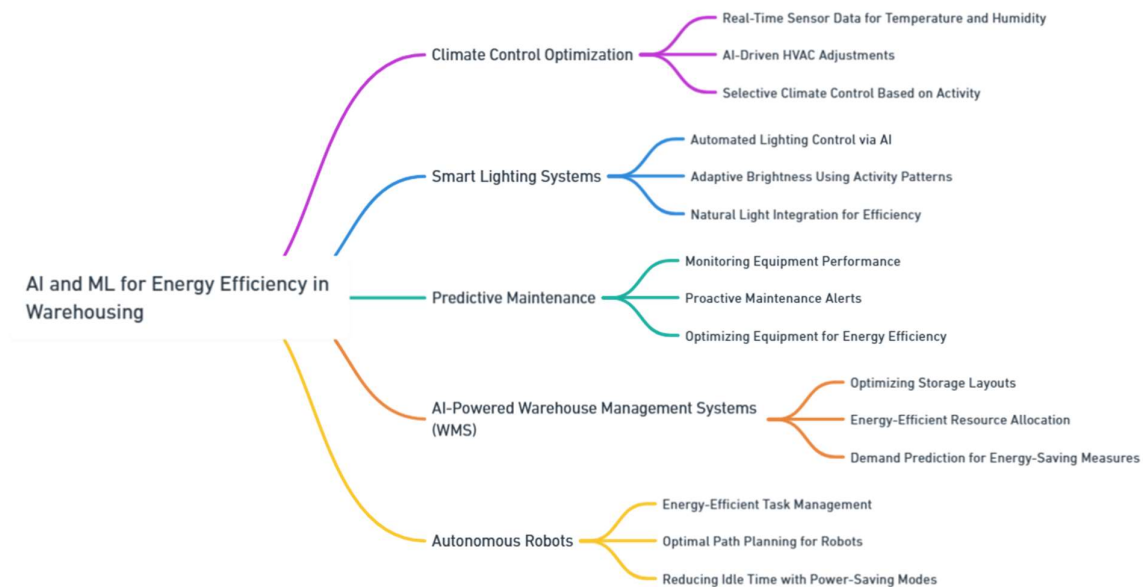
AI and ML for Energy Efficiency in Warehousing

Climate Control Optimization

Real-Time Sensor Data for Temperature and Humidity

AI-Driven HVAC Adjustments

Selective Climate Control Based on Activity

Smart Lighting Systems

Automated Lighting Control via AI

Adaptive Brightness Using Activity Patterns

Natural Light Integration for Efficiency

Predictive Maintenance

Monitoring Equipment Performance

Proactive Maintenance Alerts

Optimizing Equipment for Energy Efficiency

AI-Powered Warehouse Management Systems (WMS)

Optimizing Storage Layouts

Energy-Efficient Resource Allocation

Demand Prediction for Energy-Saving Measures

Autonomous Robots

Energy-Efficient Task Management

Optimal Path Planning for Robots

Reducing Idle Time with Power-Saving Modes